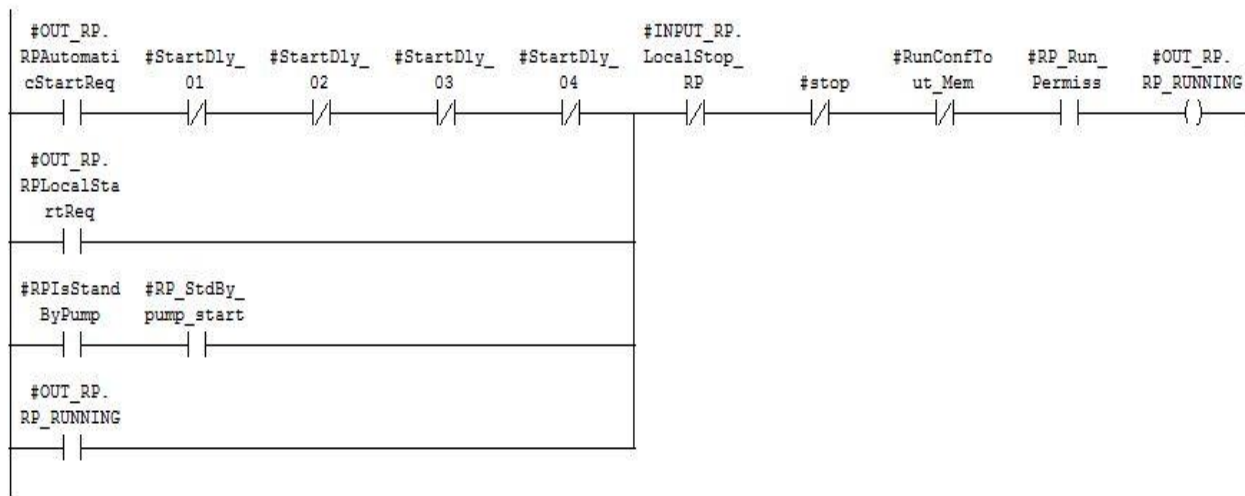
#OUT_RP.
RPAutomaticStartReq

#StartDly_
01

#StartDly_
02

#StartDly_
03

#StartDly_
04

#INPUT_RP.
LocalStop_
RP

#stop

#RunConfTo
ut_Mem

#RP_Run_
Permiss

#OUT_RP.
RP_RUNNING

( )

#OUT_RP.
RPLocalStartReq

#RPIsStand
ByPump

#RP_StdBy_
pump_start

#OUT_RP.
RP_RUNNING